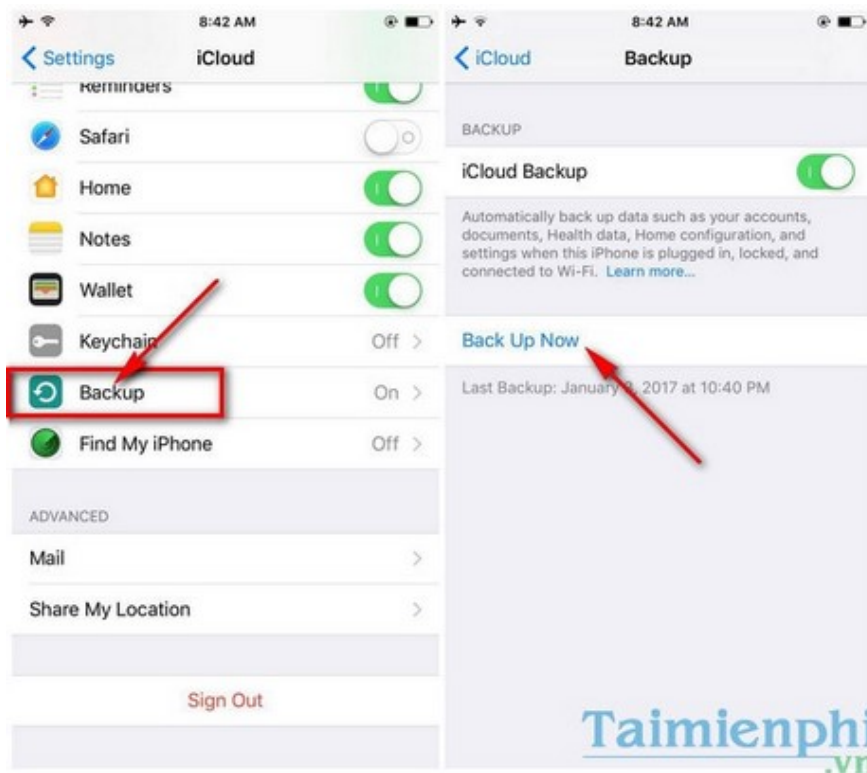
8:42 AM

< Settings iCloud

Reminders

Safari

Home

Notes

Wallet

Keychain Off >

Backup On >

Find My iPhone Off >

ADVANCED

Mail >

Share My Location >

Sign Out

8:42 AM

< iCloud Backup

BACKUP

iCloud Backup

Automatically back up data such as your accounts, documents, Health data, Home configuration, and settings when this iPhone is plugged in, locked, and connected to Wi-Fi. Learn more...

Back Up Now

Last Backup: January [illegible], 2017 at 10:40 PM

Taimienphi
.vn